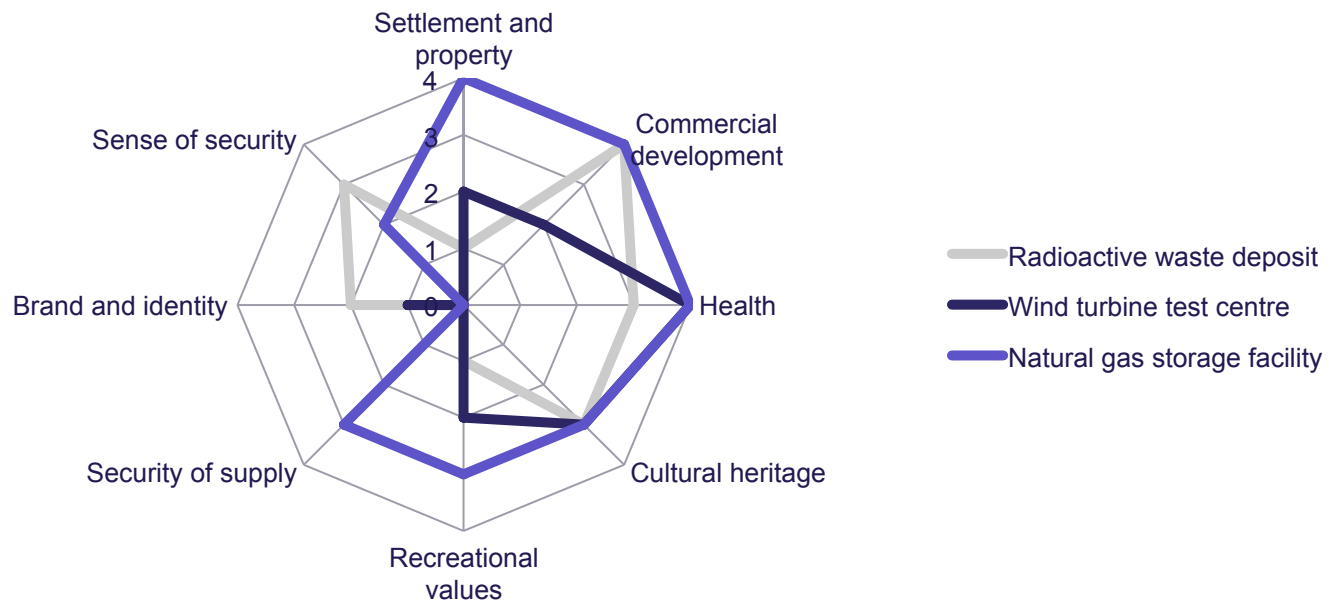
Settlement and property

4
3
2
1
0

Commercial development

Sense of security

Brand and identity

Health

Security of supply

Cultural heritage

Recreational values

Radioactive waste deposit
Wind turbine test centre
Natural gas storage facility